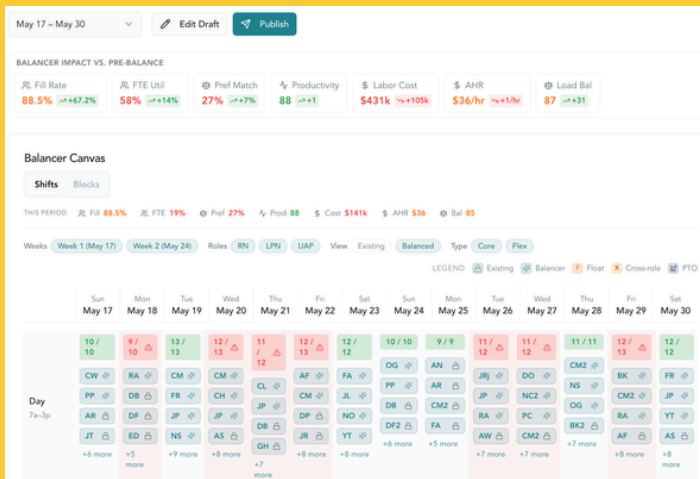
May 17 – May 30

Edit Draft

Publish

BALANCER IMPACT VS. PRE-BALANCE

| Fill Rate | FTE Util | Pref Match | Productivity | Labor Cost | AHR | Load Bal |
|---|---|---|---|---|---|---|
| 88.5% +67.2% | 58% +14% | 27% +7% | 88 +1 | $431k +105k | $36/hr +1/hr | 87 +31 |

Balancer Canvas

Shifts Blocks

THIS PERIOD Fill 88.5% FTE 19% Pref 27% Prod 88 Cost $141k AHR $36 Bal 85

Weeks Week 1 (May 17) Week 2 (May 24) Roles RN LPN UAP View Existing Balanced Type Core Flex

LEGEND Existing Balancer F Float X Cross-role PTO

| | Sun May 17 | Mon May 18 | Tue May 19 | Wed May 20 | Thu May 21 | Fri May 22 | Sat May 23 | Sun May 24 | Mon May 25 | Tue May 26 | Wed May 27 | Thu May 28 | Fri May 29 | Sat May 30 |
|---|---|---|---|---|---|---|---|---|---|---|---|---|---|---|
| Day 7a–3p | 10 / 10 | 9 / 10 | 13 / 13 | 12 / 13 | 11 / 12 | 12 / 13 | 12 / 12 | 10 / 10 | 9 / 9 | 11 / 12 | 11 / 12 | 11 / 11 | 12 / 13 | 12 / 12 |
| | CW | RA | CM | CM | CL | AF | FA | OG | AN | JRj | DO | CM2 | BK | FR |
| | PP | DB | FR | CH | JP | CM | JL | PP | AR | JP | NC2 | NS | CM2 | JP |
| | AR | DF | JP | PF | DB | DP | NO | DB | CM2 | RA | PC | OG | RA | YT |
| | JT | ED | NS | AS | GH | JR | YT | DF2 | FA | AW | CM2 | BK2 | AF | CM |
| | +6 more | +5 more | +9 more | +8 more | +7 more | +8 more | +8 more | +6 more | +5 more | +7 more | +7 more | +6 more | +8 more | +8 more |